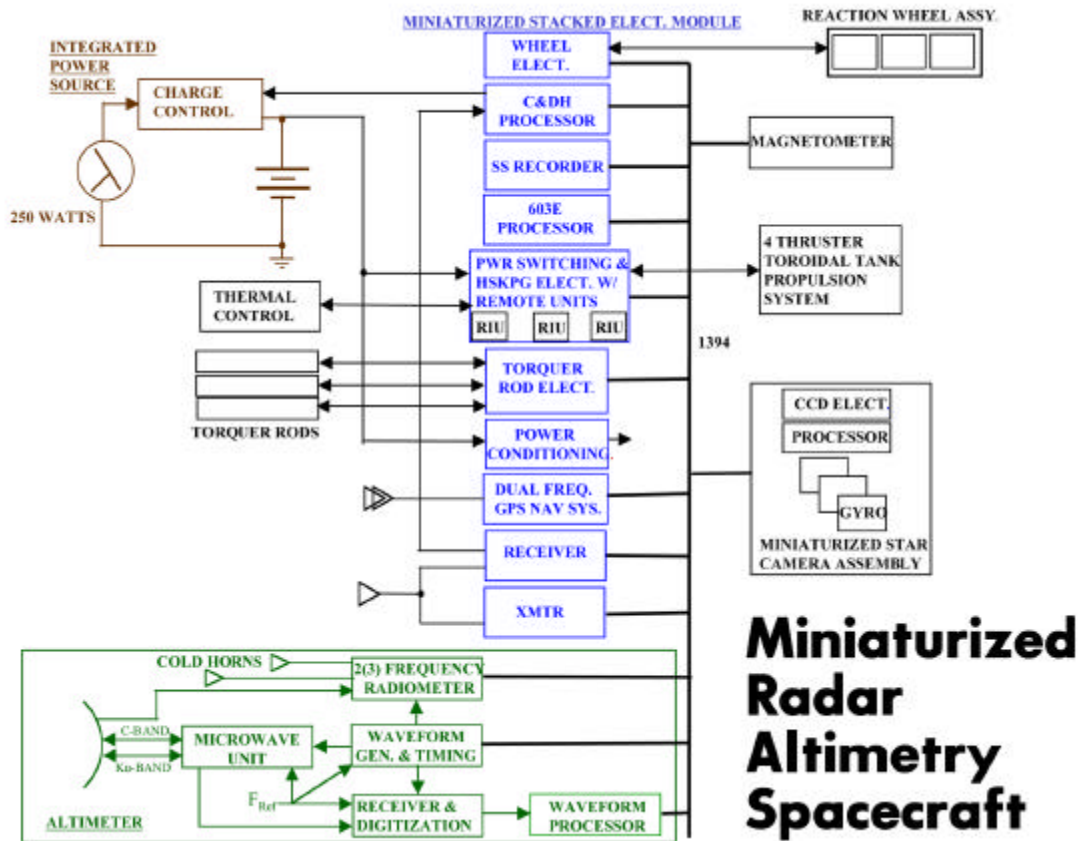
MINIATURIZED STACKED ELECT. MODULE

REACTION WHEEL ASSY.

INTEGRATED POWER SOURCE

CHARGE CONTROL

250 WATTS

WHEEL ELECT.

C&DH PROCESSOR

SS RECORDER

603E PROCESSOR

PWR SWITCHING & HSKPG ELECT. W/ REMOTE UNITS

RIU

RIU

RIU

MAGNETOMETER

4 THRUSTER TOROIDAL TANK PROPULSION SYSTEM

THERMAL CONTROL

1394

TORQUER ROD ELECT.

TORQUER RODS

POWER CONDITIONING.

DUAL FREQ. GPS NAV SYS.

RECEIVER

XMTR

CCD ELECT.

PROCESSOR

GYRO

MINIATURIZED STAR CAMERA ASSEMBLY

COLD HORNS

2(3) FREQUENCY RADIOMETER

C-BAND

Ku-BAND

MICROWAVE UNIT

WAVEFORM GEN. & TIMING

$F_{Ref}$

RECEIVER & DIGITIZATION

WAVEFORM PROCESSOR

ALTIMETER

Miniaturized Radar Altimetry Spacecraft